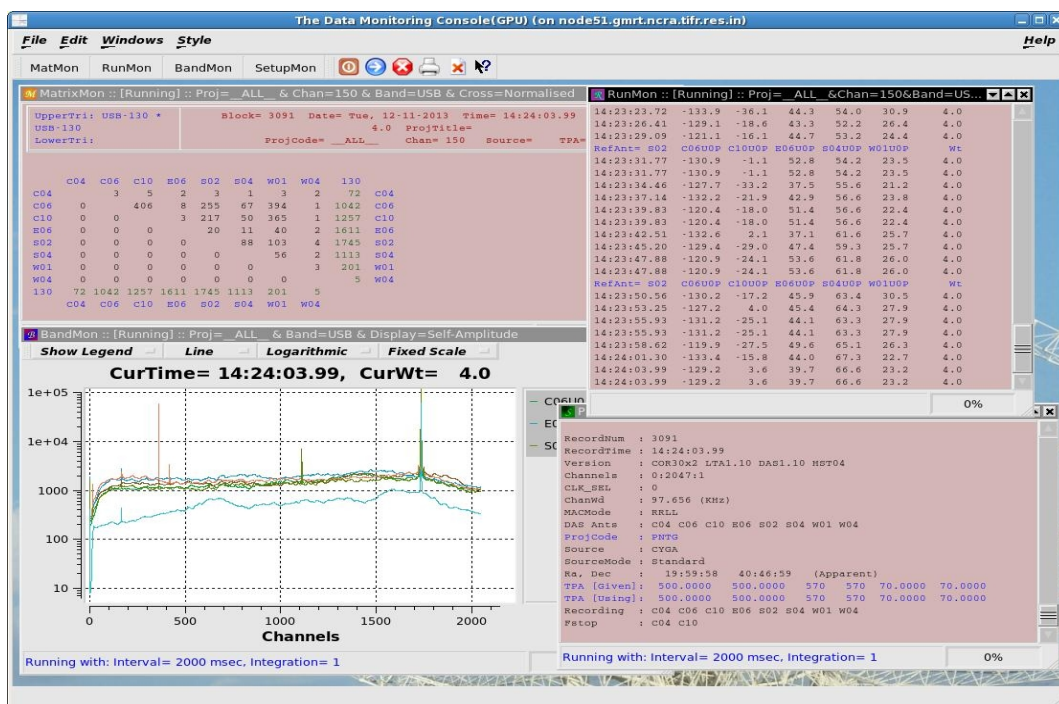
The Data Monitoring Console(GPU) (on node51.gmrt.ncra.tifr.res.in)

File Edit Windows Style Help

MatMon RunMon BandMon SetupMon

MatrixMon :: [Running] :: Proj=__ALL__& Chan=150 & Band=USB & Cross=Normalised

UpperTri: USB-130 * Block= 3091 Date= Tue, 12-11-2013 Time= 14:24:03.99
USB-130 4.0 ProjTitle=
LowerTri: ProjCode= __ALL__ Chan= 150 Source= TPA=

| | C04 | C06 | C10 | E06 | S02 | S04 | W01 | W04 | 130 | |
|---|---|---|---|---|---|---|---|---|---|---|
| C04 | | 3 | 5 | 2 | 3 | 1 | 3 | 2 | 72 | C04 |
| C06 | 0 | | 406 | 8 | 255 | 67 | 394 | 1 | 1042 | C06 |
| C10 | 0 | 0 | | 3 | 217 | 50 | 365 | 1 | 1257 | C10 |
| E06 | 0 | 0 | 0 | | 20 | 11 | 40 | 2 | 1611 | E06 |
| S02 | 0 | 0 | 0 | 0 | | 88 | 103 | 4 | 1745 | S02 |
| S04 | 0 | 0 | 0 | 0 | 0 | | 56 | 2 | 1113 | S04 |
| W01 | 0 | 0 | 0 | 0 | 0 | 0 | | 3 | 201 | W01 |
| W04 | 0 | 0 | 0 | 0 | 0 | 0 | 0 | | 5 | W04 |
| 130 | 72 | 1042 | 1257 | 1611 | 1745 | 1113 | 201 | 5 | | |
| | C04 | C06 | C10 | E06 | S02 | S04 | W01 | W04 | | |

BandMon :: [Running] :: Proj=__ALL__& Band=USB & Display=Self-Amplitude
Show Legend Line Logarithmic Fixed Scale
CurTime= 14:24:03.99, CurWt= 4.0
1e+05
1e+04
1000
100
10
0 500 1000 1500 2000
Channels
C06U0
E0
S0

RunMon :: [Running] :: Proj=__ALL__&Chan=150&Band=US...
14:23:23.72 -133.9 -36.1 44.3 54.0 30.9 4.0
14:23:26.41 -129.1 -18.6 43.3 52.2 26.4 4.0
14:23:29.09 -121.1 -16.1 44.7 53.2 24.4 4.0
RefAnt= S02 C06U0P C10U0P E06U0P S04U0P W01U0P Wt
14:23:31.77 -130.9 -1.1 52.8 54.2 23.5 4.0
14:23:31.77 -130.9 -1.1 52.8 54.2 23.5 4.0
14:23:34.46 -127.7 -33.2 37.5 55.6 21.2 4.0
14:23:37.14 -132.2 -21.9 42.9 56.6 23.8 4.0
14:23:39.83 -120.4 -18.0 51.4 56.6 22.4 4.0
14:23:39.83 -120.4 -18.0 51.4 56.6 22.4 4.0
14:23:42.51 -132.6 2.1 37.1 61.6 25.7 4.0
14:23:45.20 -129.4 -29.0 47.4 59.3 25.7 4.0
14:23:47.88 -120.9 -24.1 53.6 61.8 26.0 4.0
14:23:47.88 -120.9 -24.1 53.6 61.8 26.0 4.0
RefAnt= S02 C06U0P C10U0P E06U0P S04U0P W01U0P Wt
14:23:50.56 -130.2 -17.2 45.9 63.4 30.5 4.0
14:23:53.25 -127.2 4.0 45.4 64.3 27.9 4.0
14:23:55.93 -131.2 -25.1 44.1 63.3 27.9 4.0
14:23:55.93 -131.2 -25.1 44.1 63.3 27.9 4.0
14:23:58.62 -119.9 -27.5 49.6 65.1 26.3 4.0
14:24:01.30 -133.4 -15.8 44.0 67.3 22.7 4.0
14:24:03.99 -129.2 3.6 39.7 66.6 23.2 4.0
14:24:03.99 -129.2 3.6 39.7 66.6 23.2 4.0
0%

P
RecordNum : 3091
RecordTime : 14:24:03.99
Version : COR30x2 LTA1.10 DAS1.10 HST04
Channels : 0:2047:1
CLK_SEL : 0
ChanWd : 97.656 (KHz)
MACMode : RRLL
DAS Ants : C04 C06 C10 E06 S02 S04 W01 W04
ProjCode : PNTG
Source : CYGA
SourceMode : Standard
Ra, Dec : 19:59:58 40:46:59 (Apparent)
TPA [Given]: 500.0000 500.0000 570 570 70.0000 70.0000
TPA [Using]: 500.0000 500.0000 570 570 70.0000 70.0000
Recording : C04 C06 C10 E06 S02 S04 W01 W04
Fstop : C04 C10

Running with: Interval= 2000 msec, Integration= 1
Running with: Interval= 2000 msec, Integration= 1 0%